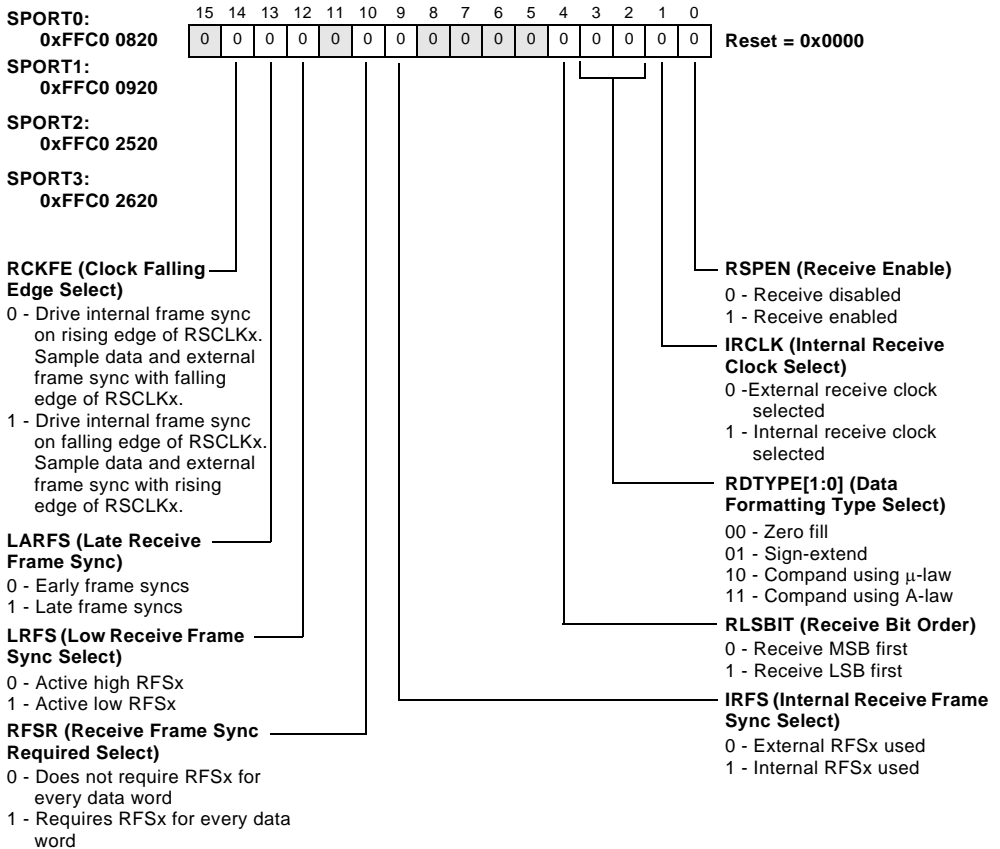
SPORT0:
0xFFC0 0820

SPORT1:
0xFFC0 0920

SPORT2:
0xFFC0 2520

SPORT3:
0xFFC0 2620

| 15 | 14 | 13 | 12 | 11 | 10 | 9 | 8 | 7 | 6 | 5 | 4 | 3 | 2 | 1 | 0 |
|---|---|---|---|---|---|---|---|---|---|---|---|---|---|---|---|
| 0 | 0 | 0 | 0 | 0 | 0 | 0 | 0 | 0 | 0 | 0 | 0 | 0 | 0 | 0 | 0 |

Reset = 0x0000

RCKFE (Clock Falling Edge Select)
0 - Drive internal frame sync on rising edge of RSCLKx. Sample data and external frame sync with falling edge of RSCLKx.
1 - Drive internal frame sync on falling edge of RSCLKx. Sample data and external frame sync with rising edge of RSCLKx.

LARFS (Late Receive Frame Sync)
0 - Early frame syncs
1 - Late frame syncs

LRFS (Low Receive Frame Sync Select)
0 - Active high RFSx
1 - Active low RFSx

RFSR (Receive Frame Sync Required Select)
0 - Does not require RFSx for every data word
1 - Requires RFSx for every data word

RSPEN (Receive Enable)
0 - Receive disabled
1 - Receive enabled

IRCLK (Internal Receive Clock Select)
0 -External receive clock selected
1 - Internal receive clock selected

RDTYPE[1:0] (Data Formatting Type Select)
00 - Zero fill
01 - Sign-extend
10 - Compand using $\mu$-law
11 - Compand using A-law

RLSBIT (Receive Bit Order)
0 - Receive MSB first
1 - Receive LSB first

IRFS (Internal Receive Frame Sync Select)
0 - External RFSx used
1 - Internal RFSx used